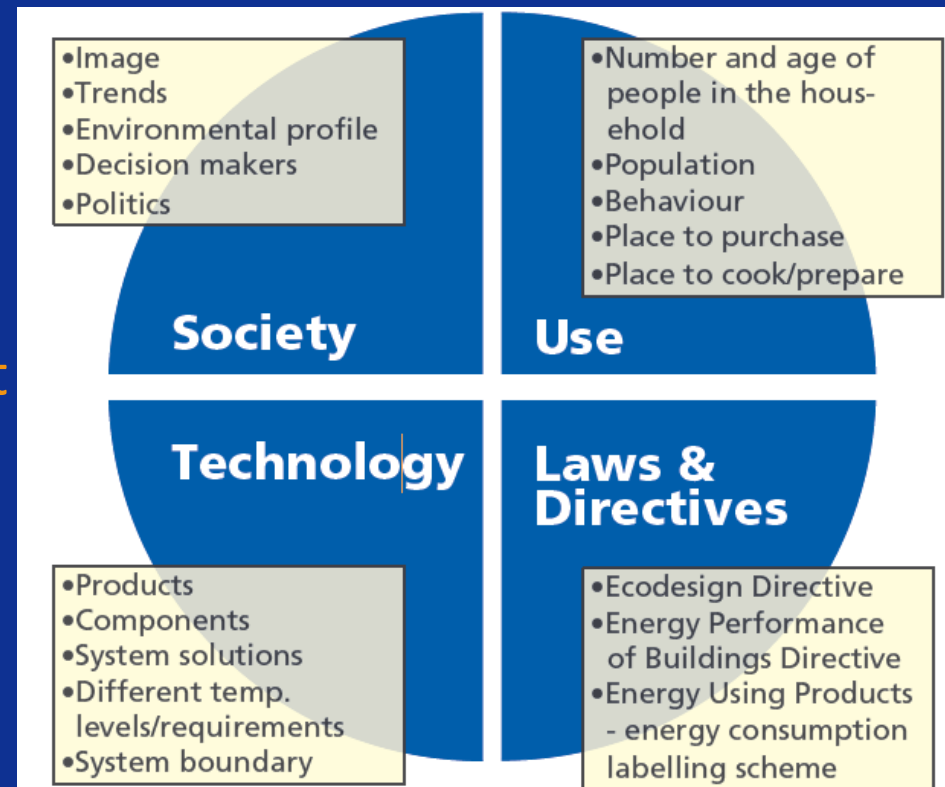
•Image
•Trends
•Environmental profile
•Decision makers
•Politics

•Number and age of people in the household
•Population
•Behaviour
•Place to purchase
•Place to cook/prepare

Society

Use

Technology

Laws & Directives

•Products
•Components
•System solutions
•Different temp. levels/requirements
•System boundary

•Ecodesign Directive
•Energy Performance of Buildings Directive
•Energy Using Products - energy consumption labelling scheme